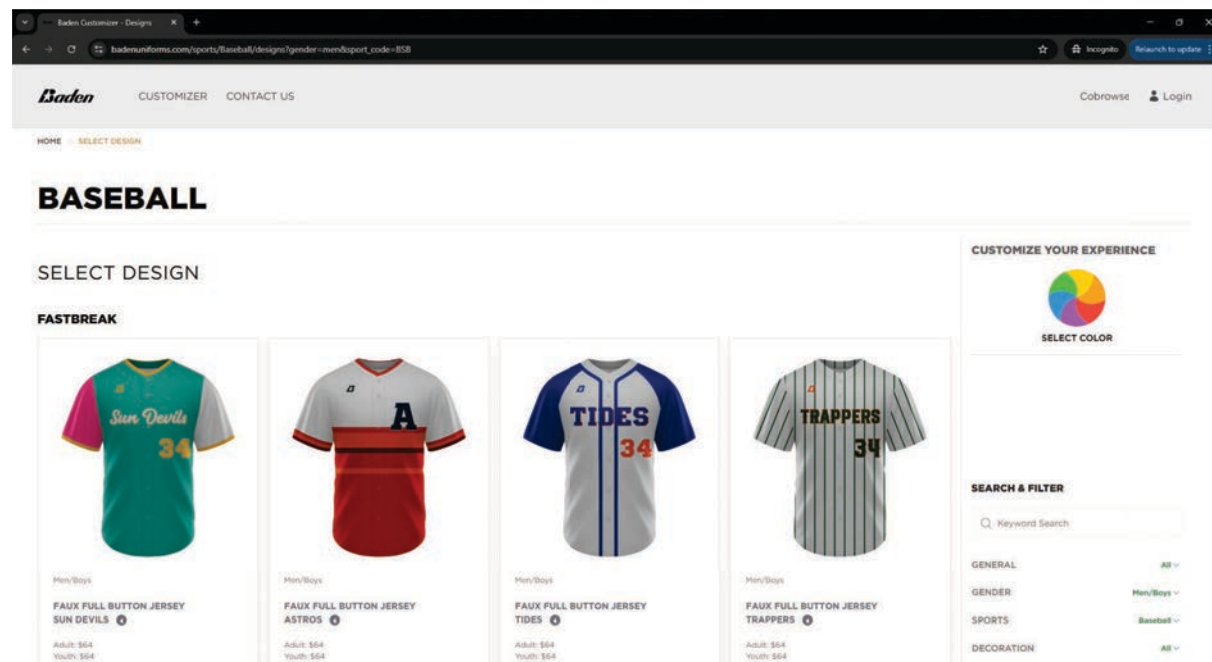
Baden Customizer - Designs

badenuniforms.com/sports/Baseball/designs?gender=men&sport_code=BSB

Incognito

Relaunch to update

Baden

CUSTOMIZER CONTACT US

Cobrowse Login

HOME SELECT DESIGN

BASEBALL

SELECT DESIGN

FASTBREAK

Sun Devils 34

A

TIDES 34

TRAPPERS 34

Men/Boys

FAUX FULL BUTTON JERSEY SUN DEVILS

Adult: $64
Youth: $64

Men/Boys

FAUX FULL BUTTON JERSEY ASTROS

Adult: $64
Youth: $64

Men/Boys

FAUX FULL BUTTON JERSEY TIDES

Adult: $64
Youth: $64

Men/Boys

FAUX FULL BUTTON JERSEY TRAPPERS

Adult: $64
Youth: $64

CUSTOMIZE YOUR EXPERIENCE

SELECT COLOR

SEARCH & FILTER

Keyword Search

GENERAL All

GENDER Men/Boys

SPORTS Baseball

DECORATION All